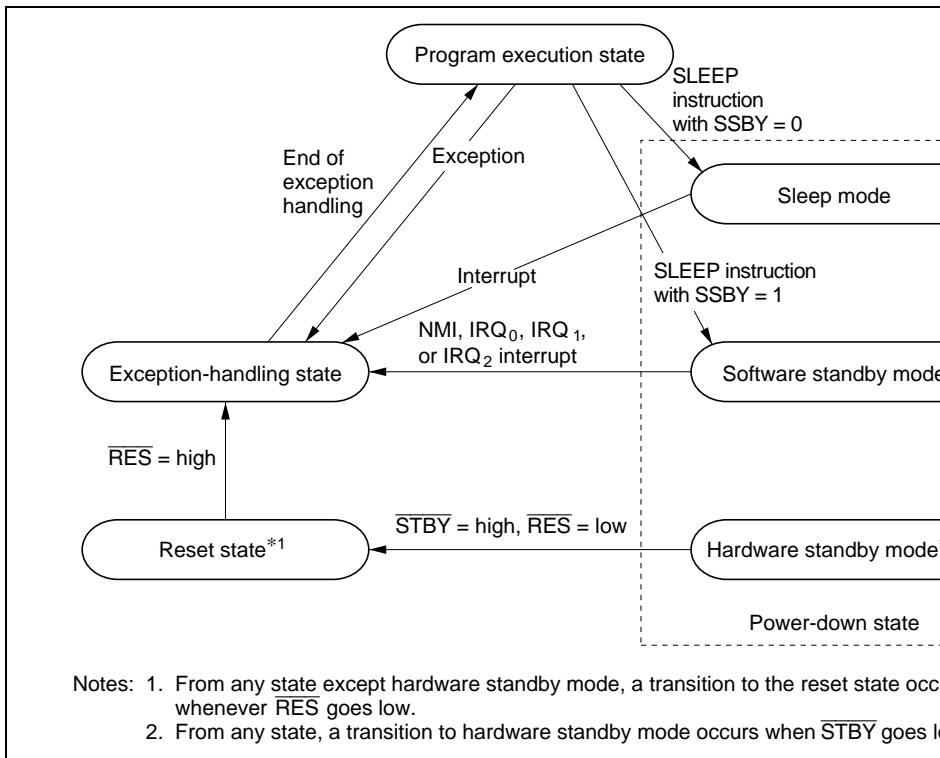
Program execution state

SLEEP instruction with SSBY = 0

End of exception handling

Exception

Sleep mode

Interrupt

SLEEP instruction with SSBY = 1

NMI, $IRQ_0$, $IRQ_1$, or $IRQ_2$ interrupt

Exception-handling state

Software standby mod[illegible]

$\overline{RES}$ = high

$\overline{STBY}$ = high, $\overline{RES}$ = low

Reset state$^{*1}$

Hardware standby mode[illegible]

Power-down state

Notes: 1. From any state except hardware standby mode, a transition to the reset state occ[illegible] whenever $\overline{RES}$ goes low.
2. From any state, a transition to hardware standby mode occurs when $\overline{STBY}$ goes l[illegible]